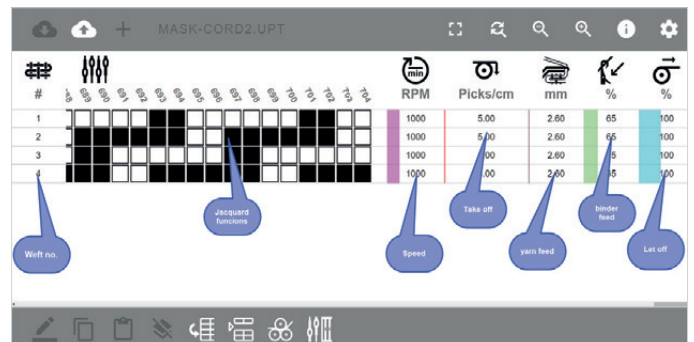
MASK-CORD2.UPT

min

| # | RPM | Picks/cm | mm | % | % |
|---|---|---|---|---|---|
| 1 | 1000 | 5.00 | 2.60 | 65 | 100 |
| 2 | 1000 | 5.00 | 2.60 | 65 | 100 |
| 3 | 1000 | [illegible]00 | 2.60 | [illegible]5 | 100 |
| 4 | 1000 | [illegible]00 | 2.60 | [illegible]5 | 100 |

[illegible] 689 690 691 692 693 694 695 696 697 698 699 700 701 702 703 704

Jacquard funcions

Weft no.

Speed

Take off

yarn feed

binder feed

Let off